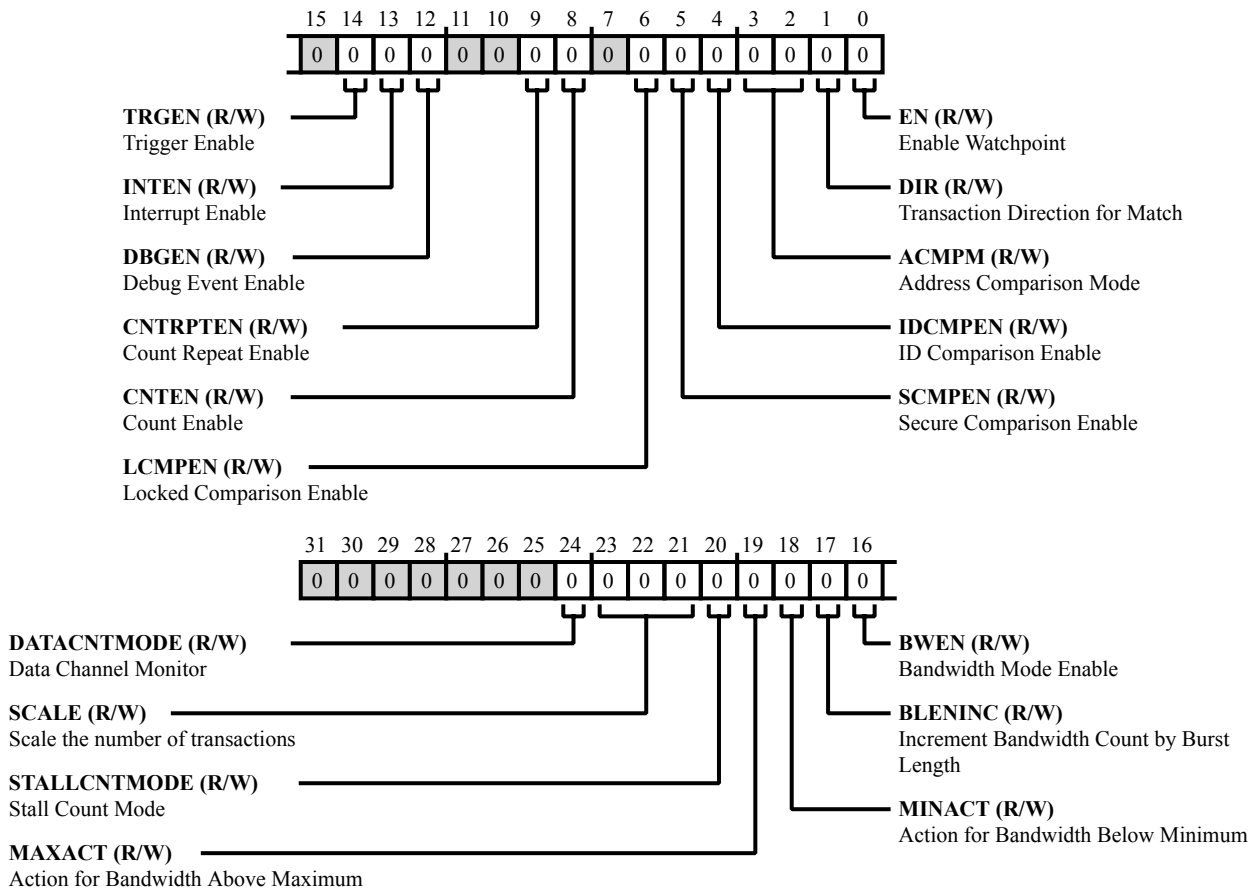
15 14 13 12 11 10 9 8 7 6 5 4 3 2 1 0

| 0 | 0 | 0 | 0 | 0 | 0 | 0 | 0 | 0 | 0 | 0 | 0 | 0 | 0 | 0 | 0 |
|---|---|---|---|---|---|---|---|---|---|---|---|---|---|---|---|

TRGEN (R/W)
Trigger Enable

INTEN (R/W)
Interrupt Enable

DBGEN (R/W)
Debug Event Enable

CNTRPTEN (R/W)
Count Repeat Enable

CNTEN (R/W)
Count Enable

LCMPEN (R/W)
Locked Comparison Enable

EN (R/W)
Enable Watchpoint

DIR (R/W)
Transaction Direction for Match

ACMPM (R/W)
Address Comparison Mode

IDCMPEN (R/W)
ID Comparison Enable

SCMPEN (R/W)
Secure Comparison Enable

31 30 29 28 27 26 25 24 23 22 21 20 19 18 17 16

| 0 | 0 | 0 | 0 | 0 | 0 | 0 | 0 | 0 | 0 | 0 | 0 | 0 | 0 | 0 | 0 |
|---|---|---|---|---|---|---|---|---|---|---|---|---|---|---|---|

DATACNTMODE (R/W)
Data Channel Monitor

SCALE (R/W)
Scale the number of transactions

STALLCNTMODE (R/W)
Stall Count Mode

MAXACT (R/W)
Action for Bandwidth Above Maximum

BWEN (R/W)
Bandwidth Mode Enable

BLENINC (R/W)
Increment Bandwidth Count by Burst Length

MINACT (R/W)
Action for Bandwidth Below Minimum